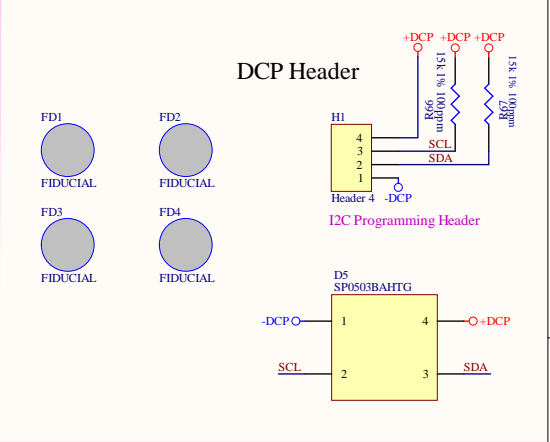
DCP Header

+DCP +DCP +DCP

R66 15k 1% 100ppm

R67 15k 1% 100ppm

H1
4
3
2
1
Header 4

SCL
SDA
-DCP

I2C Programming Header

FD1
FIDUCIAL

FD2
FIDUCIAL

FD3
FIDUCIAL

FD4
FIDUCIAL

D5
SP0503BAHTG

-DCP
1
4
+DCP

SCL
2
3
SDA